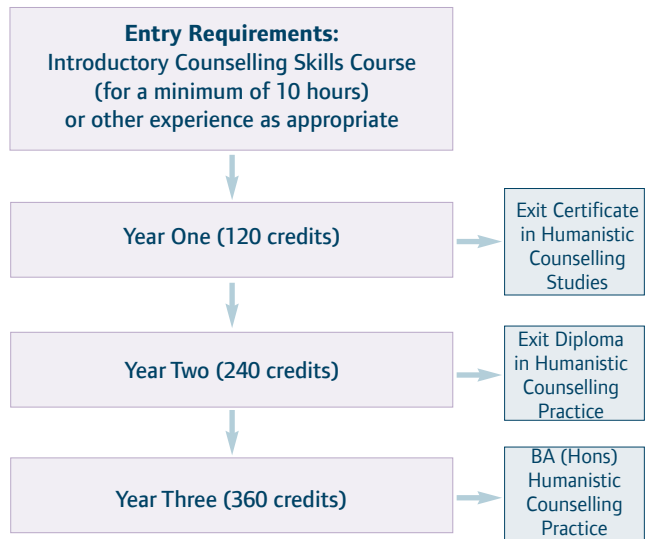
**Entry Requirements:**
Introductory Counselling Skills Course
(for a minimum of 10 hours)
or other experience as appropriate

Year One (120 credits)

Exit Certificate in Humanistic Counselling Studies

Year Two (240 credits)

Exit Diploma in Humanistic Counselling Practice

Year Three (360 credits)

BA (Hons) Humanistic Counselling Practice